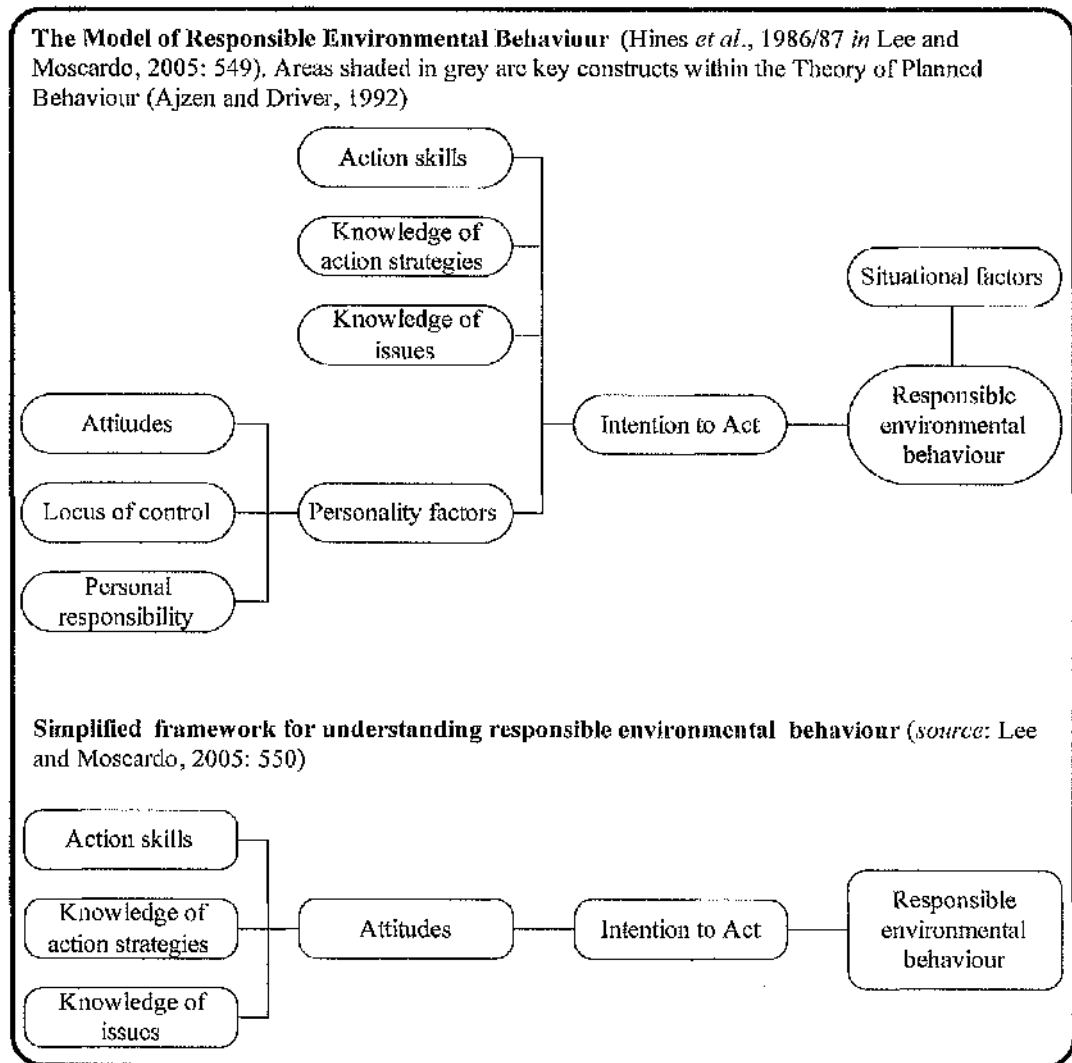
**The Model of Responsible Environmental Behaviour** (Hines *et al.*, 1986/87 *in* Lee and Moscardo, 2005: 549). Areas shaded in grey are key constructs within the Theory of Planned Behaviour (Ajzen and Driver, 1992)

Action skills

Knowledge of action strategies

Knowledge of issues

Situational factors

Attitudes

Intention to Act

Responsible environmental behaviour

Locus of control

Personality factors

Personal responsibility

**Simplified framework for understanding responsible environmental behaviour** (*source*: Lee and Moscardo, 2005: 550)

Action skills

Knowledge of action strategies

Attitudes

Intention to Act

Responsible environmental behaviour

Knowledge of issues